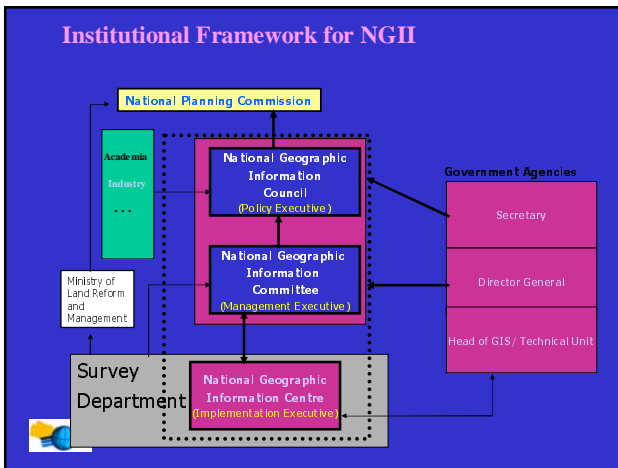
Institutional Framework for NGII

National Planning Commission

Academia

Industry

...

National Geographic Information Council
(Policy Executive)

National Geographic Information Committee
(Management Executive)

Government Agencies

Secretary

Director General

Head of GIS/ Technical Unit

Ministry of Land Reform and Management

Survey Department

National Geographic Information Centre
(Implementation Executive)